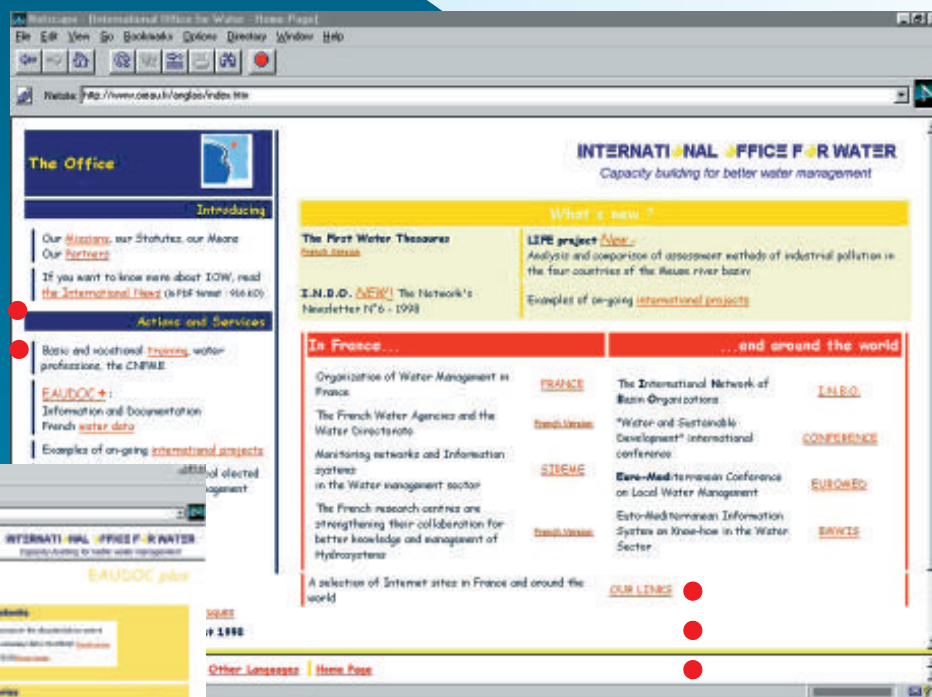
Netscape - [International Office for Water - Home Page]

File Edit View Go Bookmarks Options Directory Window Help

Netsite: http://www.oieau.fr/anglais/index.htm

The Office

Introducing

Our Missions, our Statutes, our Means
Our Partners

If you want to know more about IOW, read the International News (in PDF format : 956 KO)

Actions and Services

Basic and vocational Training, water professions, the CNFME

EAUDOC +
Information and Documentation
French water data

Examples of on-going international projects

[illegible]al elected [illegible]agement

INTERNATIONAL OFFICE FOR WATER
Capacity building for better water management

What's new ?

The First Water Thesaurus
French Version

I.N.B.O. NEW! The Network's Newsletter N°6 - 1998

LIFE project New
Analysis and comparison of assessment methods of industrial pollution in the four countries of the Meuse river basin

Examples of on-going international projects

In France...

...and around the world

| | | | |
|---|---|---|---|
| Organization of Water Management in France | FRANCE | The International Network of Basin Organizations | I.N.B.O. |
| The French Water Agencies and the Water Directorate | French Version | "Water and Sustainable Development" international conference | CONFERENCE |
| Monitoring networks and Information systems in the Water management sector | SIEDEME | Euro-Mediterranean Conference on Local Water Management | EUROMED |
| The French research centres are strengthening their collaboration for better knowledge and management of Hydrosystems | French Version | Euro-Mediterranean Information System on Know-how in the Water Sector | EMWIS |

A selection of Internet sites in France and around the world — OUR LINKS

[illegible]ques
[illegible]r 1998

Other Languages | Home Page

INTERNATIONAL OFFICE FOR WATER
Capacity building for better water management

EAUDOC plus

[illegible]